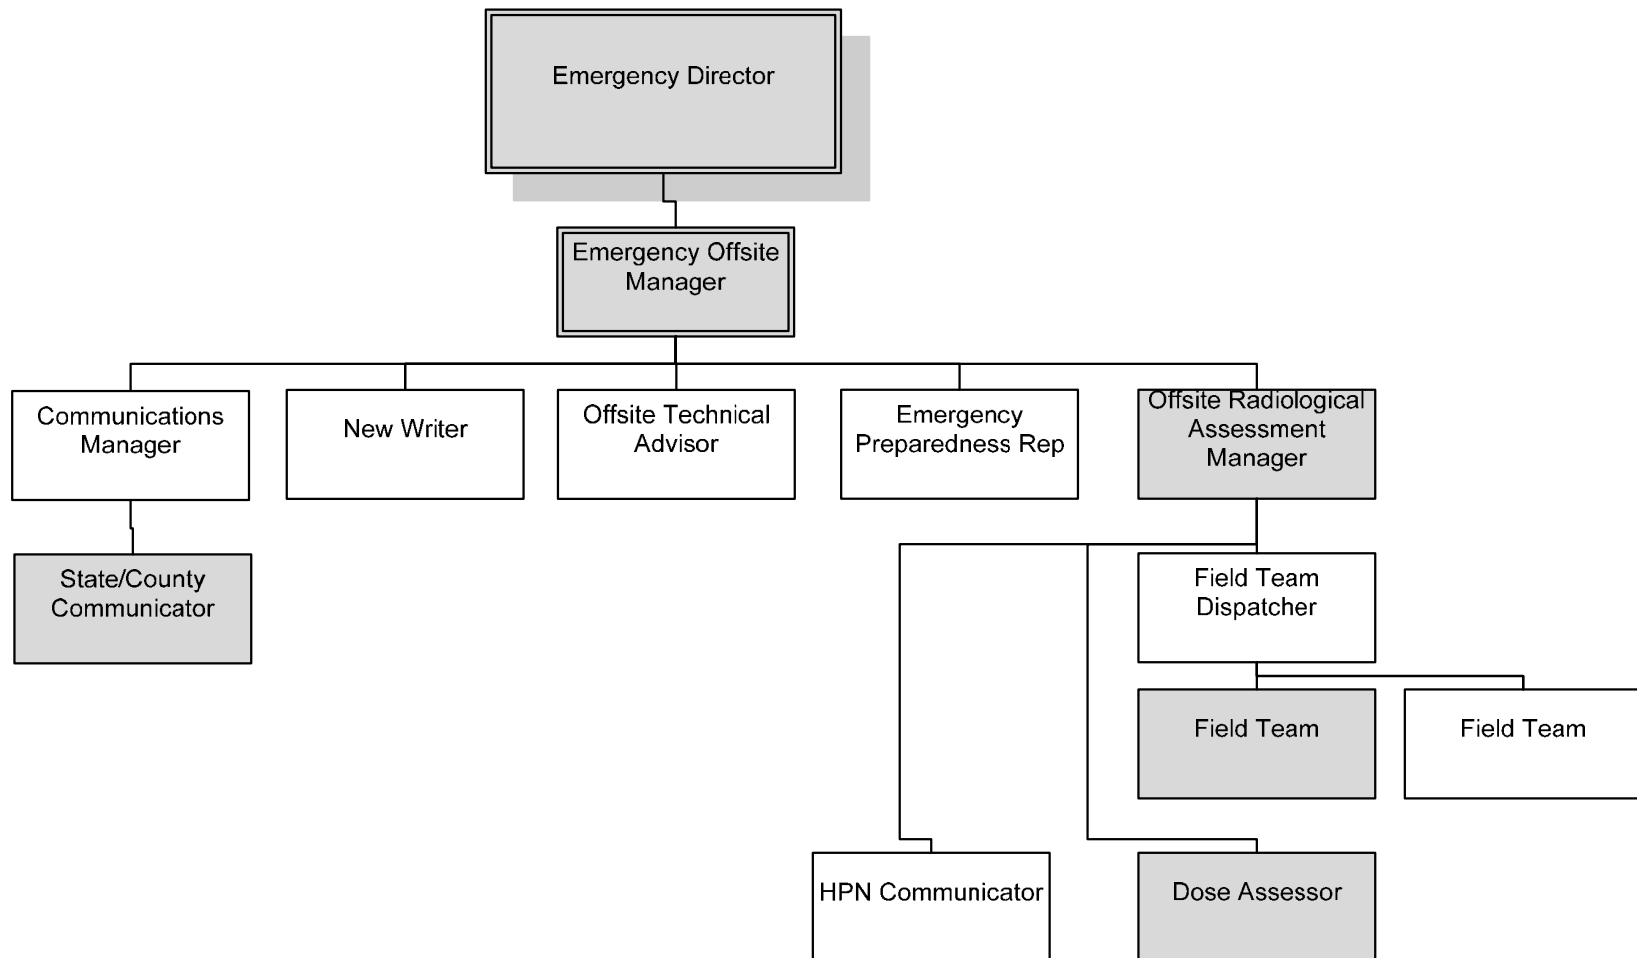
Emergency Director

Emergency Offsite Manager

Communications Manager

New Writer

Offsite Technical Advisor

Emergency Preparedness Rep

Offsite Radiological Assessment Manager

State/County Communicator

Field Team Dispatcher

Field Team

Field Team

HPN Communicator

Dose Assessor